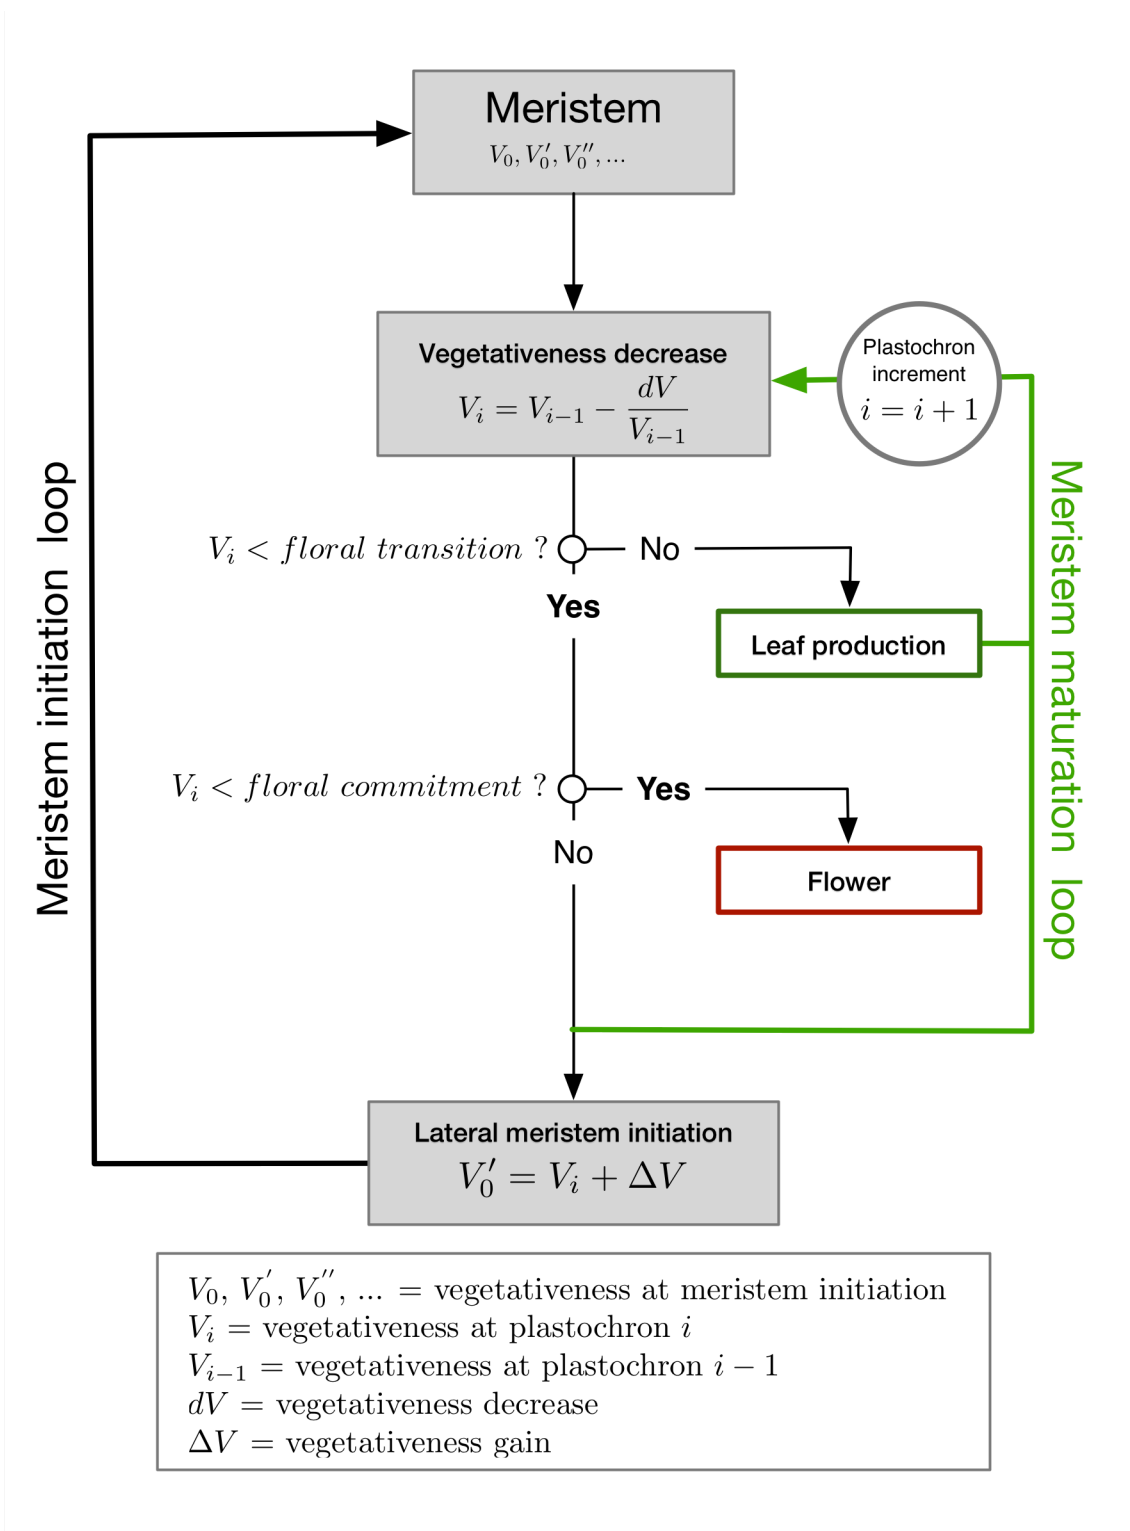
Meristem
$V_0, V_0', V_0'', \ldots$

Vegetativeness decrease
$V_i = V_{i-1} - \frac{dV}{V_{i-1}}$

Plastochron increment
$i = i + 1$

Meristem initiation loop

Meristem maturation loop

$V_i < floral\ transition\ ?$ No

Yes

Leaf production

$V_i < floral\ commitment\ ?$ Yes

No

Flower

Lateral meristem initiation
$V_0' = V_i + \Delta V$

$V_0, V_0', V_0'', \ldots$ = vegetativeness at meristem initiation
$V_i$ = vegetativeness at plastochron $i$
$V_{i-1}$ = vegetativeness at plastochron $i-1$
$dV$ = vegetativeness decrease
$\Delta V$ = vegetativeness gain